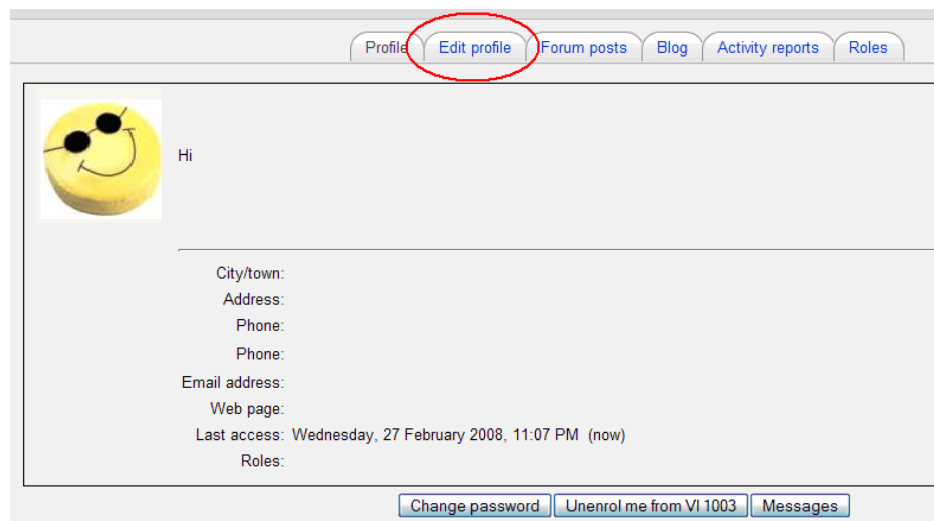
Profile Edit profile Forum posts Blog Activity reports Roles

Hi

City/town:
Address:
Phone:
Phone:
Email address:
Web page:
Last access: Wednesday, 27 February 2008, 11:07 PM (now)
Roles:

Change password Unenrol me from VI 1003 Messages